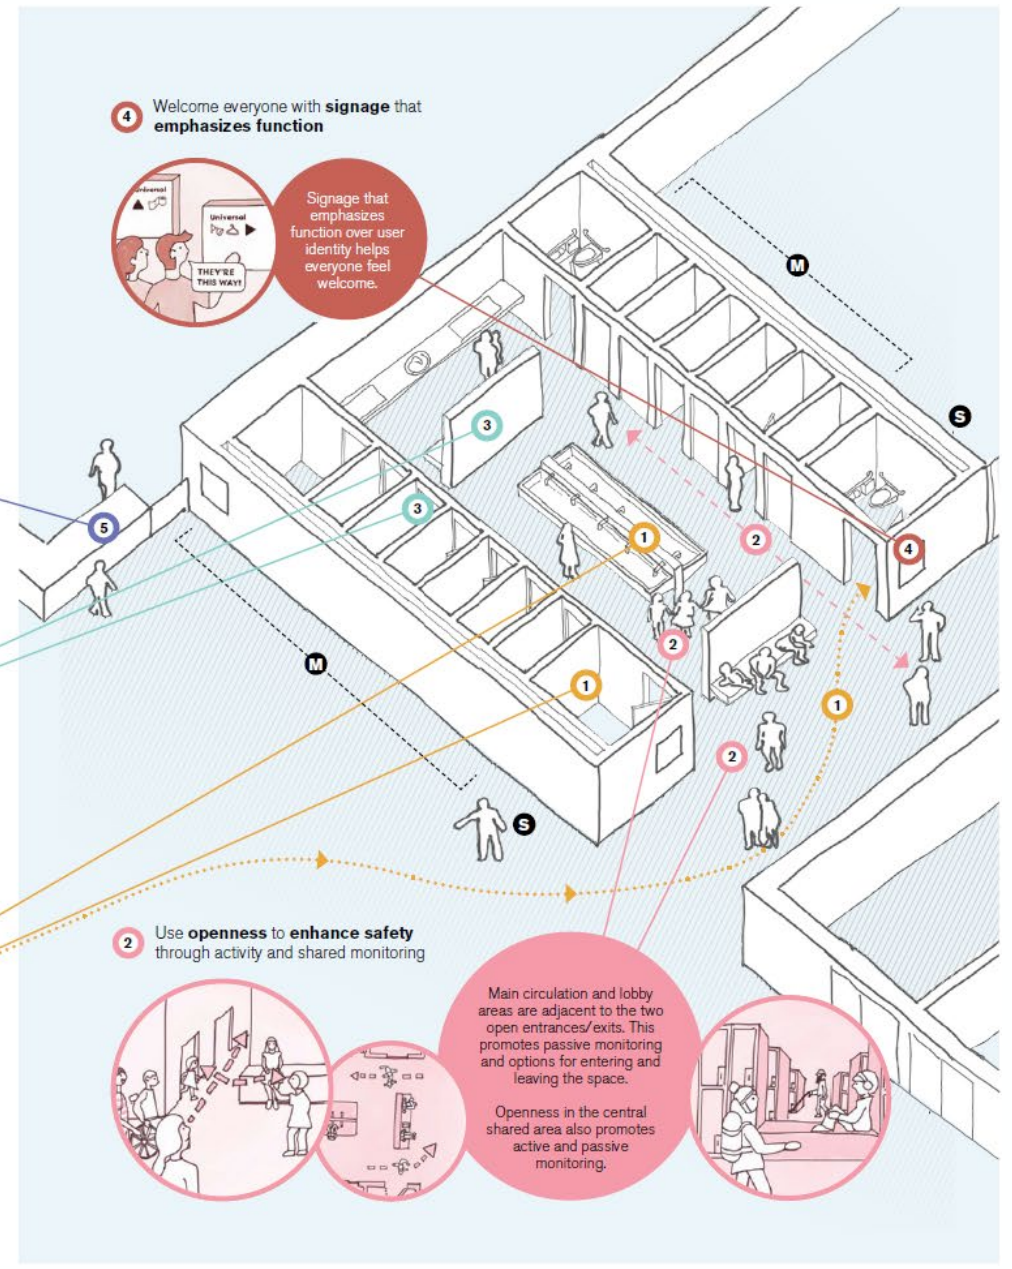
4 Welcome everyone with **signage** that **emphasizes function**

Universal

Universal

THEY'RE THIS WAY!

Signage that emphasizes function over user identity helps everyone feel welcome.

M

S

3

3

5

1

1

1

2

2

2

4

M

S

2 Use **openness** to **enhance safety** through activity and shared monitoring

Main circulation and lobby areas are adjacent to the two open entrances/exits. This promotes passive monitoring and options for entering and leaving the space.

Openness in the central shared area also promotes active and passive monitoring.